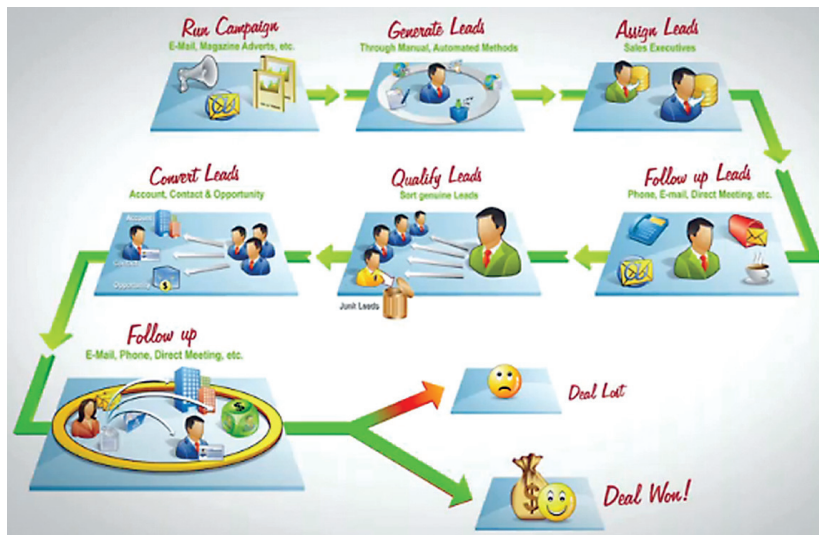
Run Campaign
E-Mail, Magazine Adverts, etc.

Generate Leads
Through Manual, Automated Methods

Assign Leads
Sales Executives

Convert Leads
Account, Contact & Opportunity

Account
Contact
Opportunity

Qualify Leads
Sort genuine Leads

Junk Leads

Follow up Leads
Phone, E-mail, Direct Meeting, etc.

Follow up
E-Mail, Phone, Direct Meeting, etc.

Deal Lost

Deal Won!